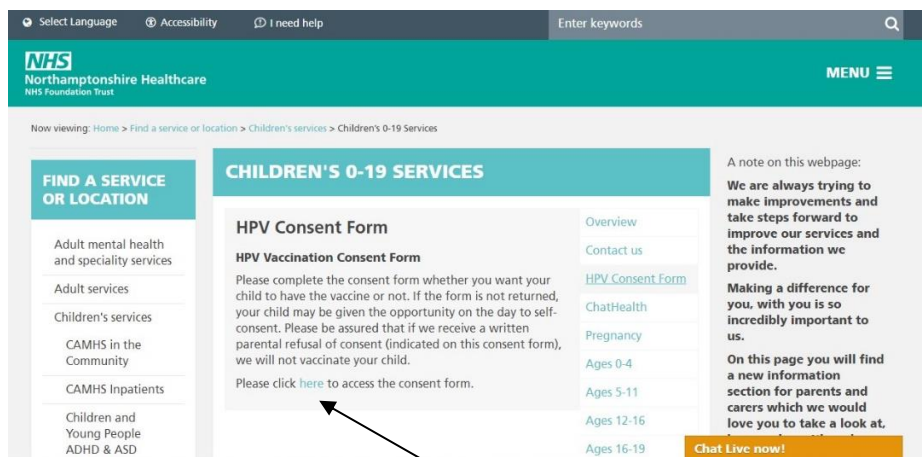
Select Language  Accessibility  I need help  Enter keywords

NHS
Northamptonshire Healthcare
NHS Foundation Trust

MENU

Now viewing: Home > Find a service or location > Children's services > Children's 0-19 Services

FIND A SERVICE OR LOCATION

Adult mental health and speciality services
Adult services
Children's services
CAMHS in the Community
CAMHS Inpatients
Children and Young People ADHD & ASD

CHILDREN'S 0-19 SERVICES

HPV Consent Form

HPV Vaccination Consent Form

Please complete the consent form whether you want your child to have the vaccine or not. If the form is not returned, your child may be given the opportunity on the day to self-consent. Please be assured that if we receive a written parental refusal of consent (indicated on this consent form), we will not vaccinate your child.

Please click here to access the consent form.

Overview
Contact us
HPV Consent Form
ChatHealth
Pregnancy
Ages 0-4
Ages 5-11
Ages 12-16
Ages 16-19

A note on this webpage:

We are always trying to make improvements and take steps forward to improve our services and the information we provide.

Making a difference for you, with you is so incredibly important to us.

On this page you will find a new information section for parents and carers which we would love you to take a look at, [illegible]

Chat Live now!